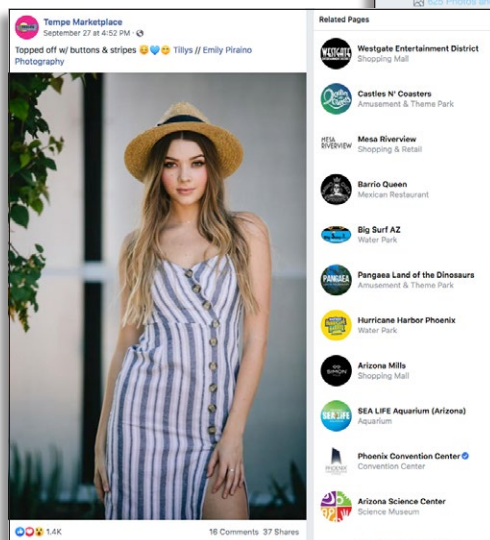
Tempe Marketplace
September 27 at 4:52 PM ·

Topped off w/ buttons & stripes 😊💙😊 Tillys // Emily Piraino Photography

1.4K
16 Comments 37 Shares

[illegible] Photos an

Related Pages

WESTGATE
Westgate Entertainment District
Shopping Mall

Castles N' Coasters
Amusement & Theme Park

MESA RIVERVIEW
Mesa Riverview
Shopping & Retail

Barrio Queen
Mexican Restaurant

Big Surf AZ
Water Park

PANGAEA
Pangaea Land of the Dinosaurs
Amusement & Theme Park

Hurricane Harbor Phoenix
Water Park

SIMON
Arizona Mills
Shopping Mall

SEA LIFE
SEA LIFE Aquarium (Arizona)
Aquarium

PHOENIX
Phoenix Convention Center
Convention Center

Arizona Science Center
Science Museum